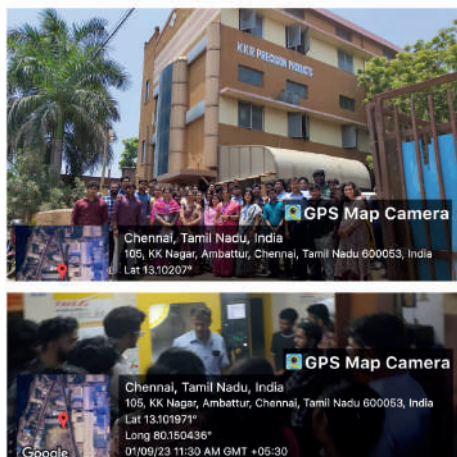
KKR PRECISION PRODUCTS

GPS Map Camera
Chennai, Tamil Nadu, India
105, KK Nagar, Ambattur, Chennai, Tamil Nadu 600053, India
Lat 13.10207°

GPS Map Camera
Chennai, Tamil Nadu, India
105, KK Nagar, Ambattur, Chennai, Tamil Nadu 600053, India
Lat 13.101971°
Long 80.150436°
01/09/23 11:30 AM GMT +05:30
Google